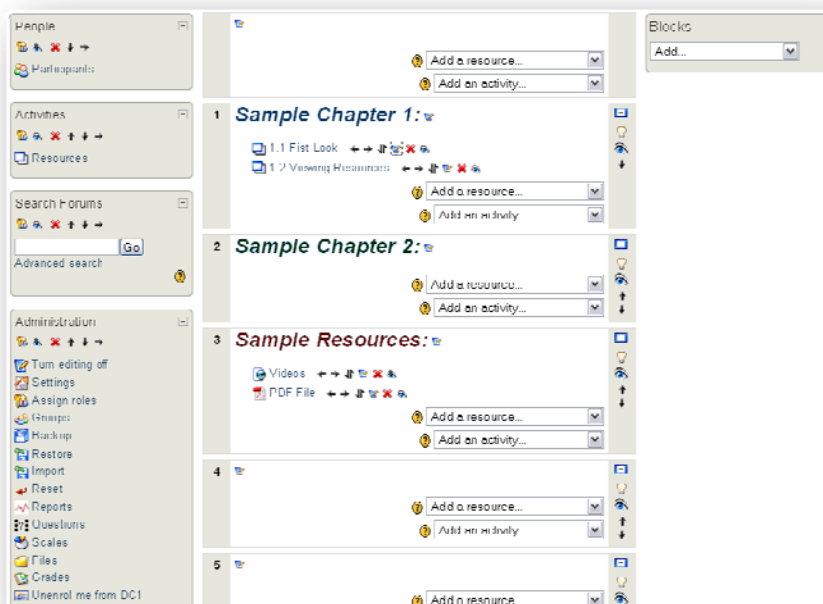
People

Participants

Activities

Resources

Search Forums

Go

Advanced search

Administration

Turn editing off

Settings

Assign roles

Groups

Backup

Restore

Import

Reset

Reports

Questions

Scales

Files

Grades

Unenrol me from DC1

Add a resource...

Add an activity...

1 Sample Chapter 1:

1.1 Fist Look

1.2 Viewing Resources

Add a resource...

Add an activity

2 Sample Chapter 2:

Add a resource...

Add an activity...

3 Sample Resources:

Videos

PDF File

Add a resource...

Add an activity...

4

Add a resource...

Add an activity

5

Add a resource...

Blocks

Add...